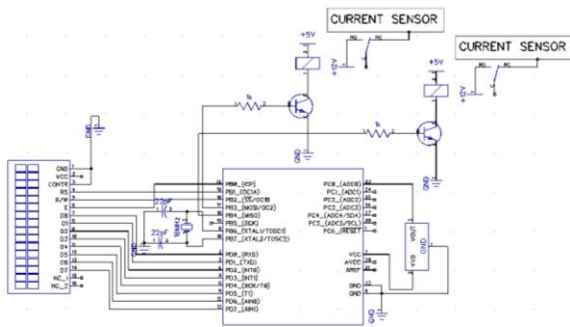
CURRENT SENSOR

CURRENT SENSOR

+5V

+5V

+12V

+12V

NO

NC

NO

NC

1k

1k

GND

GND

GND

GND

GND

VCC

CONTR

RS

R/W

E

D0

D1

D2

D3

D4

D5

D6

D7

NC_1

NC_2

22pF

22pF

16MHz

PB0_(ICP)

PB1_(OC1A)

PB2_(SS/OC1B)

PB3_(MOSI/OC2)

PB4_(MISO)

PB5_(SCK)

PB6_(XTAL1/TOSC1)

PB7_(XTAL2/TOSC2)

PD0_(RXD)

PD1_(TXD)

PD2_(INT0)

PD3_(INT1)

PD4_(XCK/T0)

PD5_(T1)

PD6_(AIN0)

PD7_(AIN1)

PC0_(ADC0)

PC1_(ADC1)

PC2_(ADC2)

PC3_(ADC3)

PC4_(ADC4/SDA)

PC5_(ADC5/SCL)

PC6_(RESET)

VCC

AVCC

AREF

GND

GND

VOUT

+5V

GND